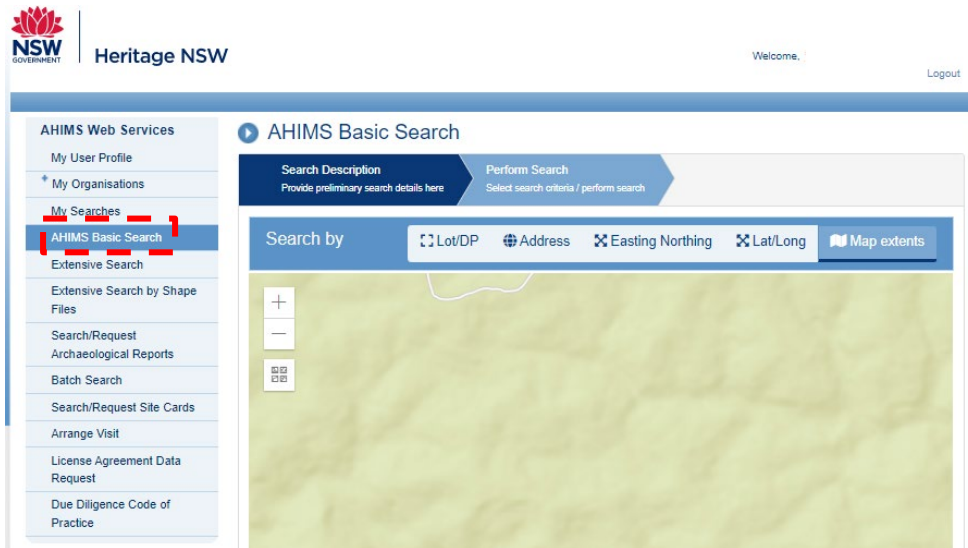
NSW GOVERNMENT

Heritage NSW

Welcome,

Logout

AHIMS Web Services

My User Profile

+ My Organisations

My Searches

AHIMS Basic Search

Extensive Search

Extensive Search by Shape Files

Search/Request Archaeological Reports

Batch Search

Search/Request Site Cards

Arrange Visit

License Agreement Data Request

Due Diligence Code of Practice

AHIMS Basic Search

Search Description
Provide preliminary search details here

Perform Search
Select search criteria / perform search

Search by

Lot/DP

Address

Easting Northing

Lat/Long

Map extents

+

—